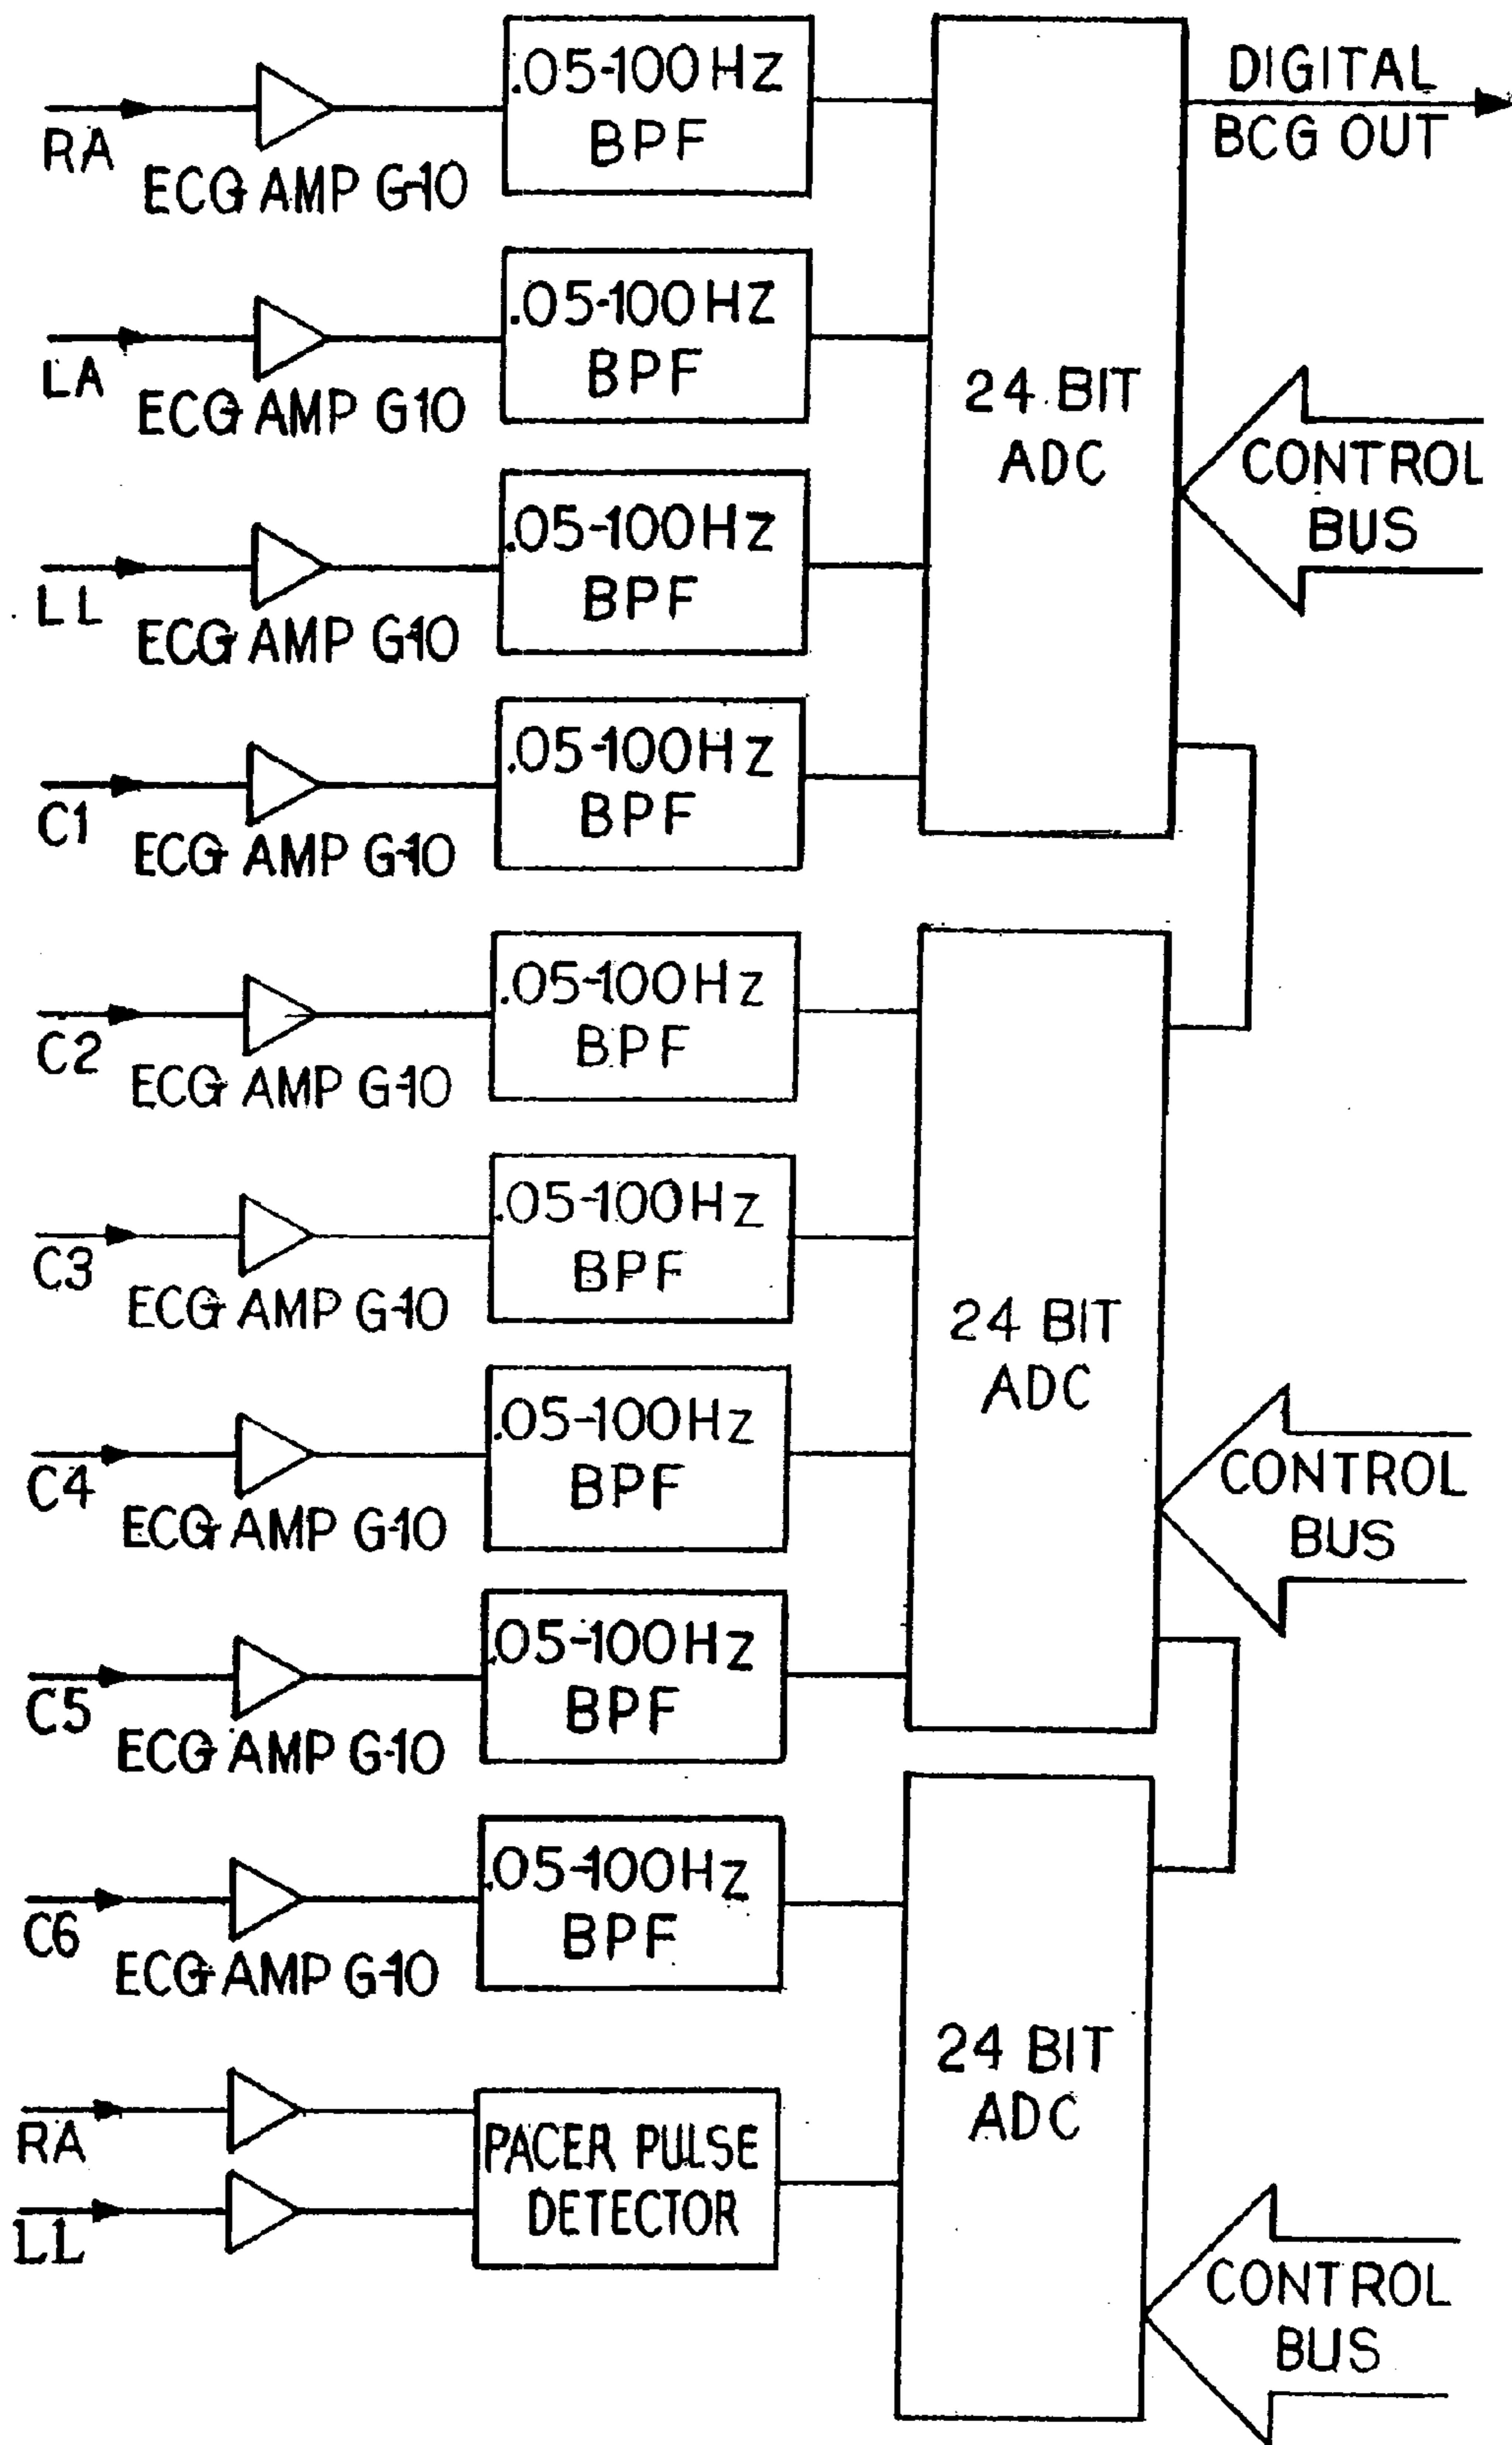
RA
ECG AMP G-10
.05-100 HZ BPF
DIGITAL BCG OUT
LA
ECG AMP G10
.05-100 HZ BPF
24 BIT ADC
CONTROL BUS
LL
ECG AMP G-10
.05-100Hz BPF
C1
ECG AMP G-10
.05-100Hz BPF
C2
ECG AMP G-10
.05-100Hz BPF
C3
ECG AMP G-10
.05-100Hz BPF
24 BIT ADC
C4
ECG AMP G-10
.05-100Hz BPF
CONTROL BUS
C5
ECG AMP G-10
.05-100Hz BPF
C6
ECG AMP G-10
.05-100Hz BPF
24 BIT ADC
RA
LL
PACER PULSE DETECTOR
CONTROL BUS